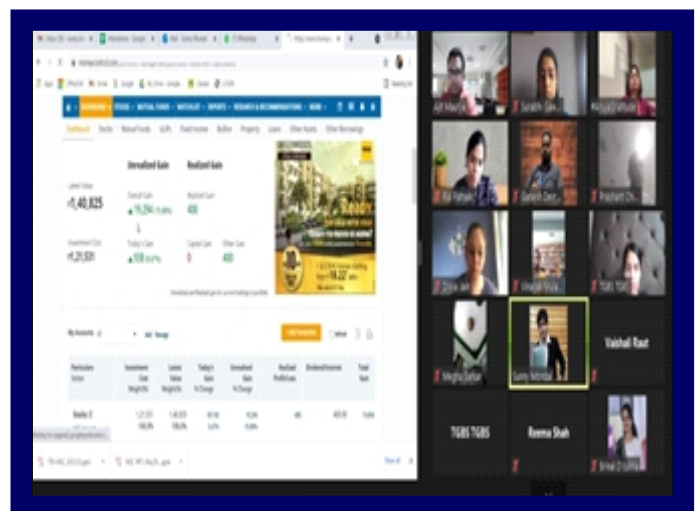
Unrealized Gain

Realized Gain

Latest Value

₹1,40,825

Overall Gain

▲19,294

Realized Gain

400

Investment Cost

₹1,21,531

Today's Gain

▲938

Capital Gain

0

Other Gain

400

Ready

Particulars

Investment Cost

Latest Value

Today's Gain

Unrealized Gain

Realized Profit/Loss

Dividend/Interest

Total Gain

Stocks 2

1,21,531

1,40,825

Vaishali Raut

TGBS TGBS

Reema Shah

Sunny Advisor